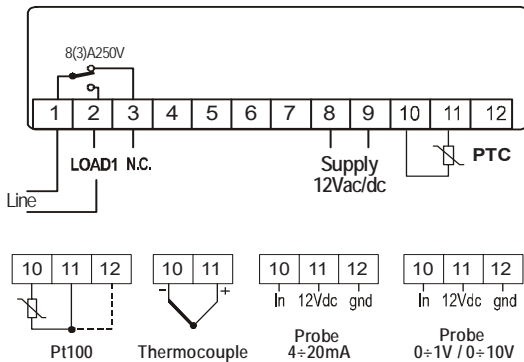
8(3)A250V

| 1 | 2 | 3 | 4 | 5 | 6 | 7 | 8 | 9 | 10 | 11 | 12 |
|---|---|---|---|---|---|---|---|---|---|---|---|

LOAD1 N.C.

Line

Supply 12Vac/dc

PTC

| 10 | 11 | 12 |
|---|---|---|

Pt100

| 10 | 11 |
|---|---|

- +

Thermocouple

| 10 | 11 | 12 |
|---|---|---|

In 12Vdc gnd

Probe $4\div20$mA

| 10 | 11 | 12 |
|---|---|---|

In 12Vdc gnd

Probe $0\div1$V / $0\div10$V